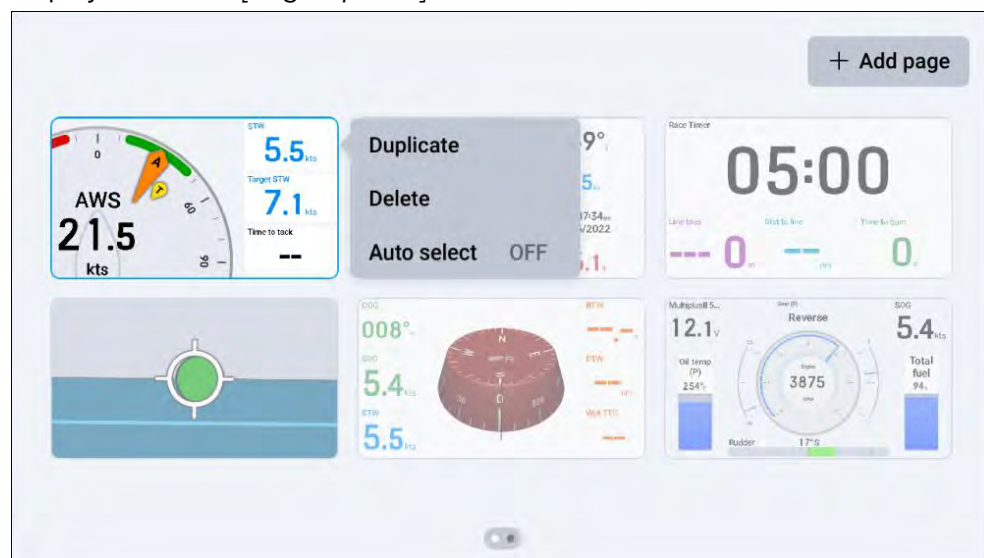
+ Add page

0
AWS
21.5
kts
60
90
STW
5.5 kts
Target STW
7.1 kts
Time to tack
--

Duplicate
Delete
Auto select OFF

9°
5
07:34
/2022
5.1

Race Timer
05:00
Line bias
--- 0 m
Dist to line
-- nm
Time to burn
0 s

COG
008°
SOG
5.4 kts
STW
5.5 kts
BTW
---
DTW
--- nm
Wpt TTG
---

Multiplexll 5...
12.1 v
Gear (P)
Reverse
SOG
5.4 kts
Oil temp (P)
254°
Engine
3875
rpm
Total fuel
94%
Rudder
17°S